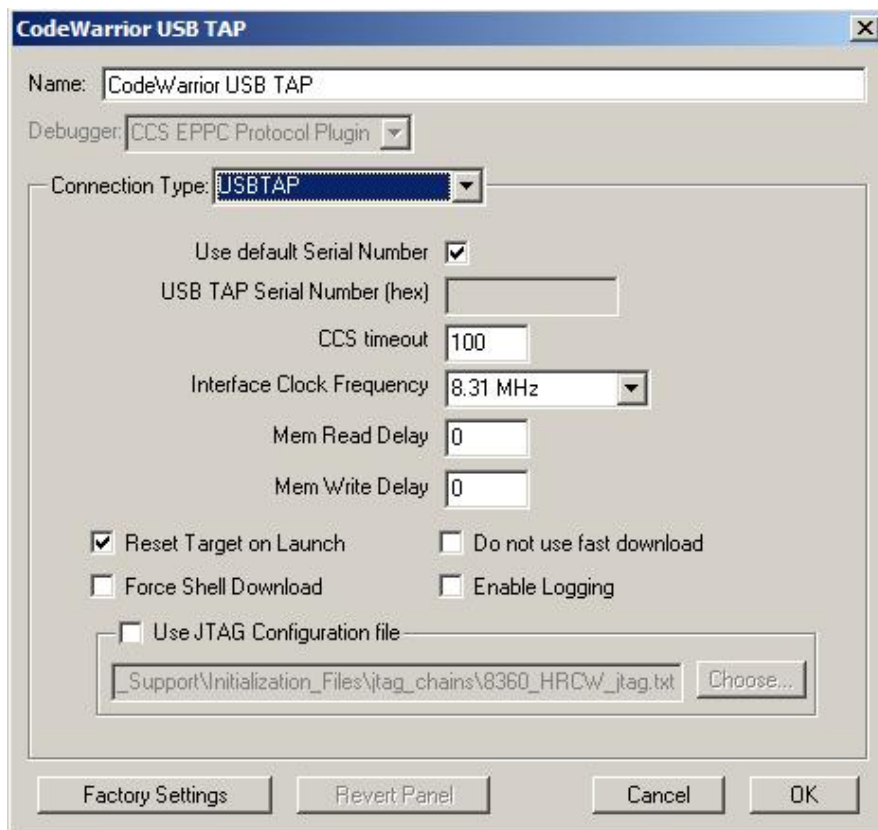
CodeWarrior USB TAP

Name: CodeWarrior USB TAP

Debugger: CCS EPPC Protocol Plugin

Connection Type: USBTAP

Use default Serial Number ☑

USB TAP Serial Number (hex)

CCS timeout 100

Interface Clock Frequency 8.31 MHz

Mem Read Delay 0

Mem Write Delay 0

☑ Reset Target on Launch

☐ Do not use fast download

☐ Force Shell Download

☐ Enable Logging

☐ Use JTAG Configuration file

_Support\Initialization_Files\jtag_chains\8360_HRCW_jtag.txt

Choose...

Factory Settings

Revert Panel

Cancel

OK